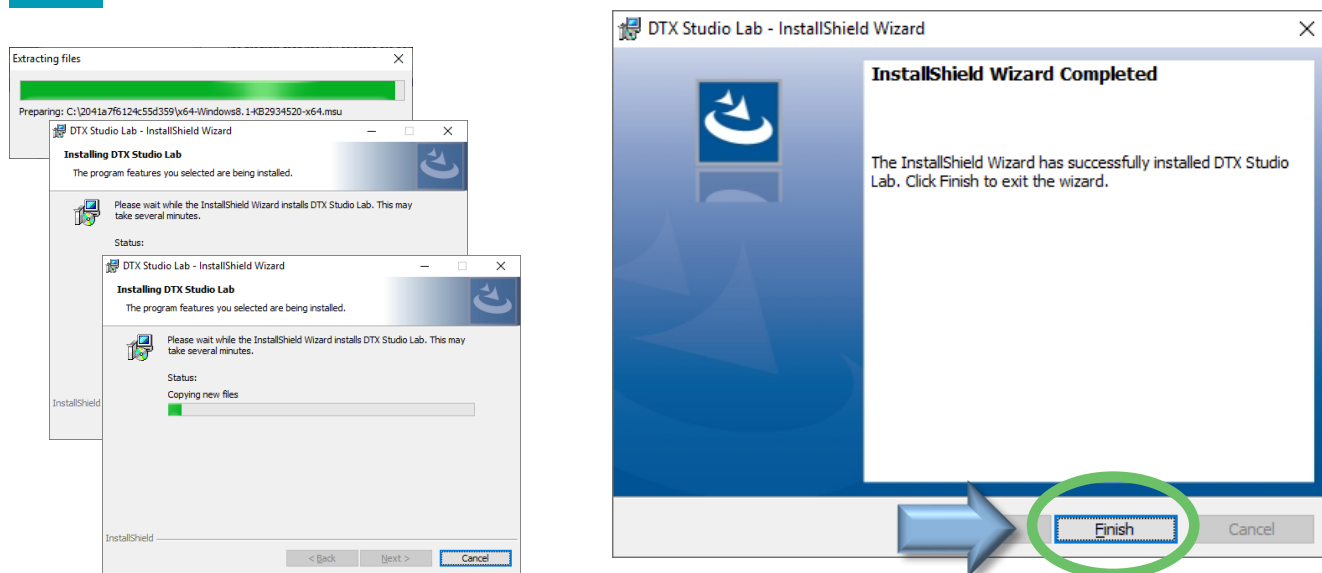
Extracting files

Preparing: C:\2041a7f6124c55d359\x64-Windows8.1-KB2934520-x64.msu

DTX Studio Lab - InstallShield Wizard

Installing DTX Studio Lab

The program features you selected are being installed.

Please wait while the InstallShield Wizard installs DTX Studio Lab. This may take several minutes.

Status:

InstallShield

DTX Studio Lab - InstallShield Wizard

Installing DTX Studio Lab

The program features you selected are being installed.

Please wait while the InstallShield Wizard installs DTX Studio Lab. This may take several minutes.

Status:

Copying new files

InstallShield

< Back

Next >

Cancel

DTX Studio Lab - InstallShield Wizard

InstallShield Wizard Completed

The InstallShield Wizard has successfully installed DTX Studio Lab. Click Finish to exit the wizard.

Finish

Cancel